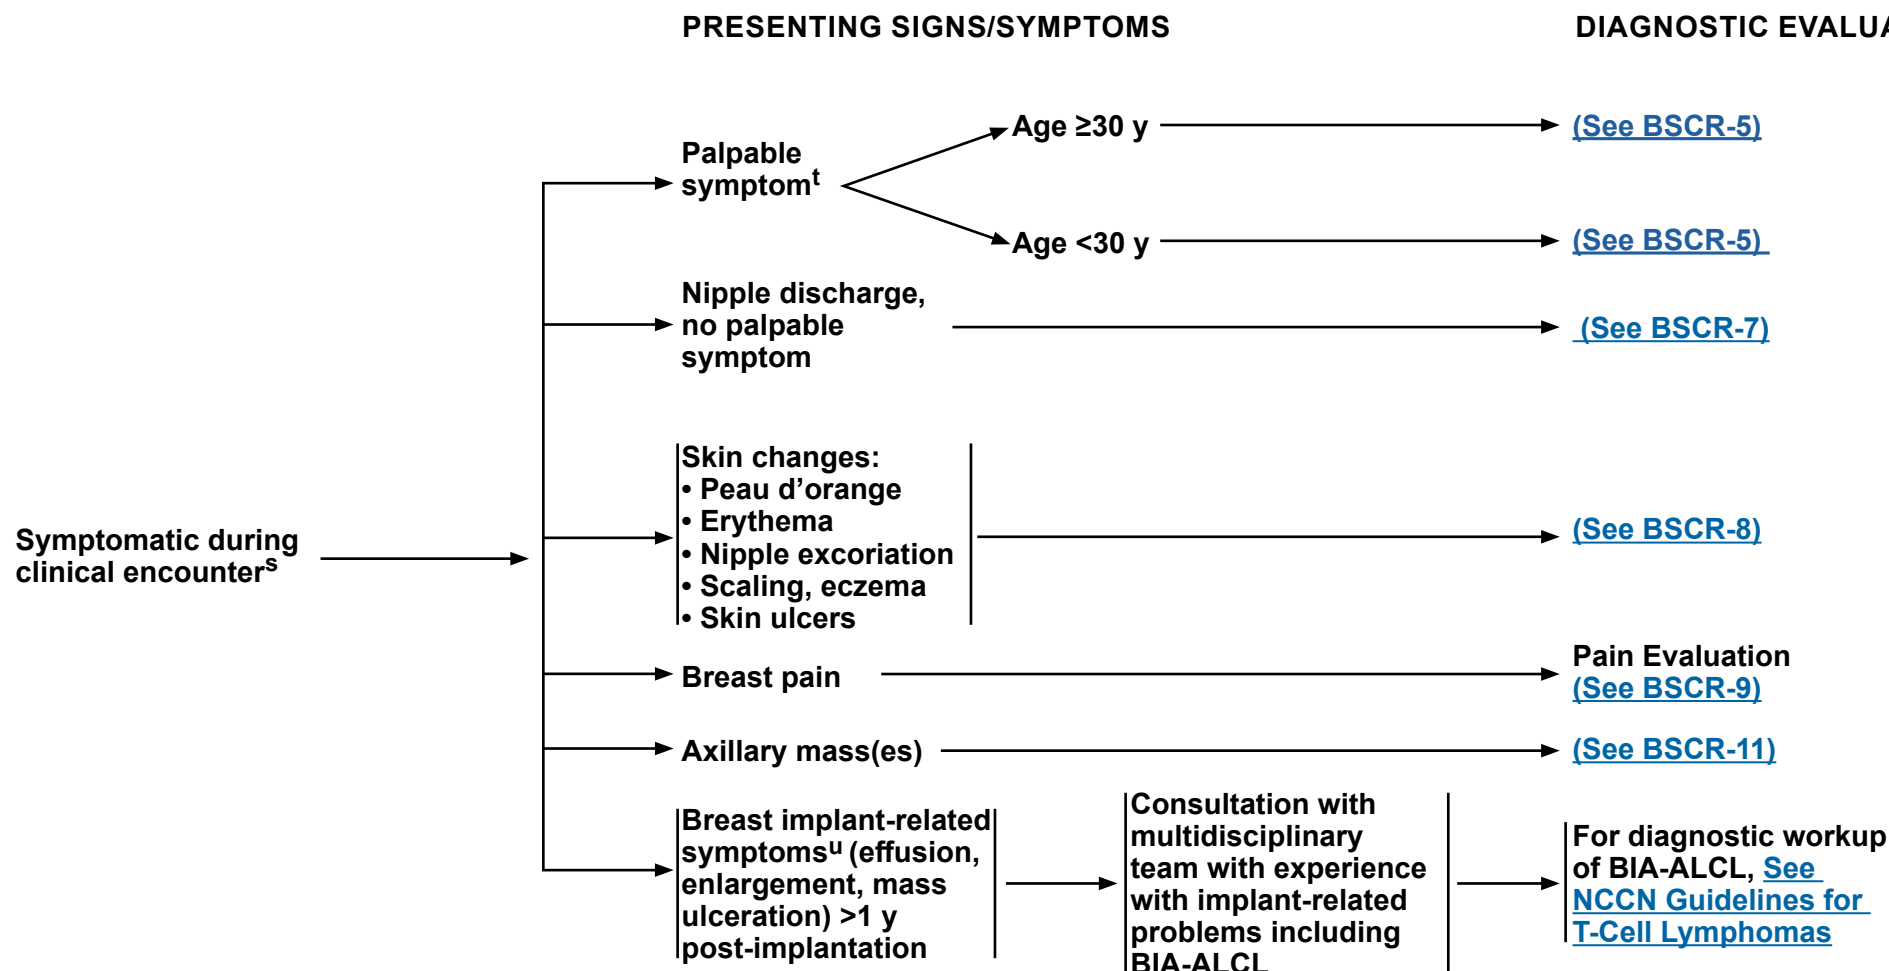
PRESENTING SIGNS/SYMPTOMS

DIAGNOSTIC EVALU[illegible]

Symptomatic during clinical encounter$^s$

Palpable symptom$^t$

Age ≥30 y

(See BSCR-5)

Age <30 y

(See BSCR-5)

Nipple discharge, no palpable symptom

(See BSCR-7)

Skin changes:
• Peau d'orange
• Erythema
• Nipple excoriation
• Scaling, eczema
• Skin ulcers

(See BSCR-8)

Breast pain

Pain Evaluation
(See BSCR-9)

Axillary mass(es)

(See BSCR-11)

Breast implant-related symptoms$^u$ (effusion, enlargement, mass ulceration) >1 y post-implantation

Consultation with multidisciplinary team with experience with implant-related problems including BIA-ALCL

For diagnostic workup of BIA-ALCL, See NCCN Guidelines for T-Cell Lymphomas